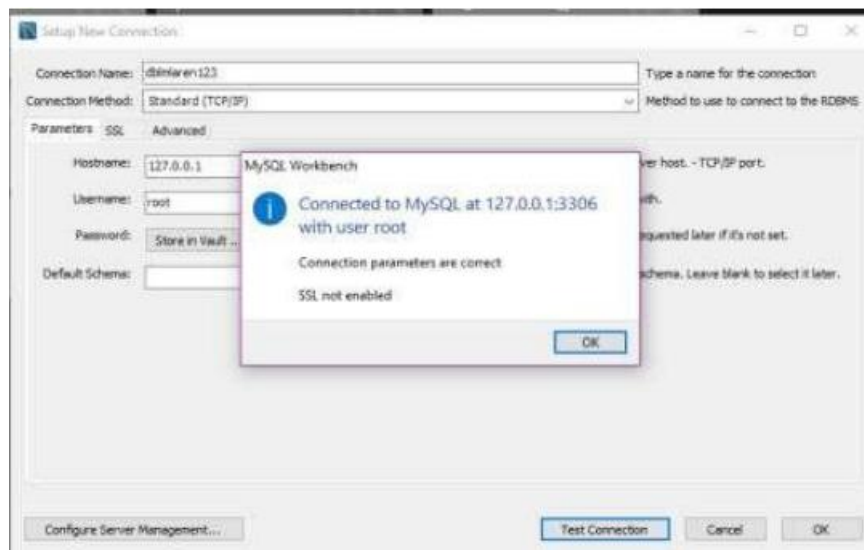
Setup New Connection

Connection Name: dblmlaren123

Type a name for the connection

Connection Method: Standard (TCP/IP)

Method to use to connect to the RDBMS

Parameters SSL Advanced

Hostname: 127.0.0.1

ver host. - TCP/IP port.

Username: root

vith.

Password: Store in Vault ...

equested later if it's not set.

Default Schema:

chema. Leave blank to select it later.

MySQL Workbench

Connected to MySQL at 127.0.0.1:3306 with user root

Connection parameters are correct

SSL not enabled

OK

Configure Server Management...

Test Connection

Cancel

OK